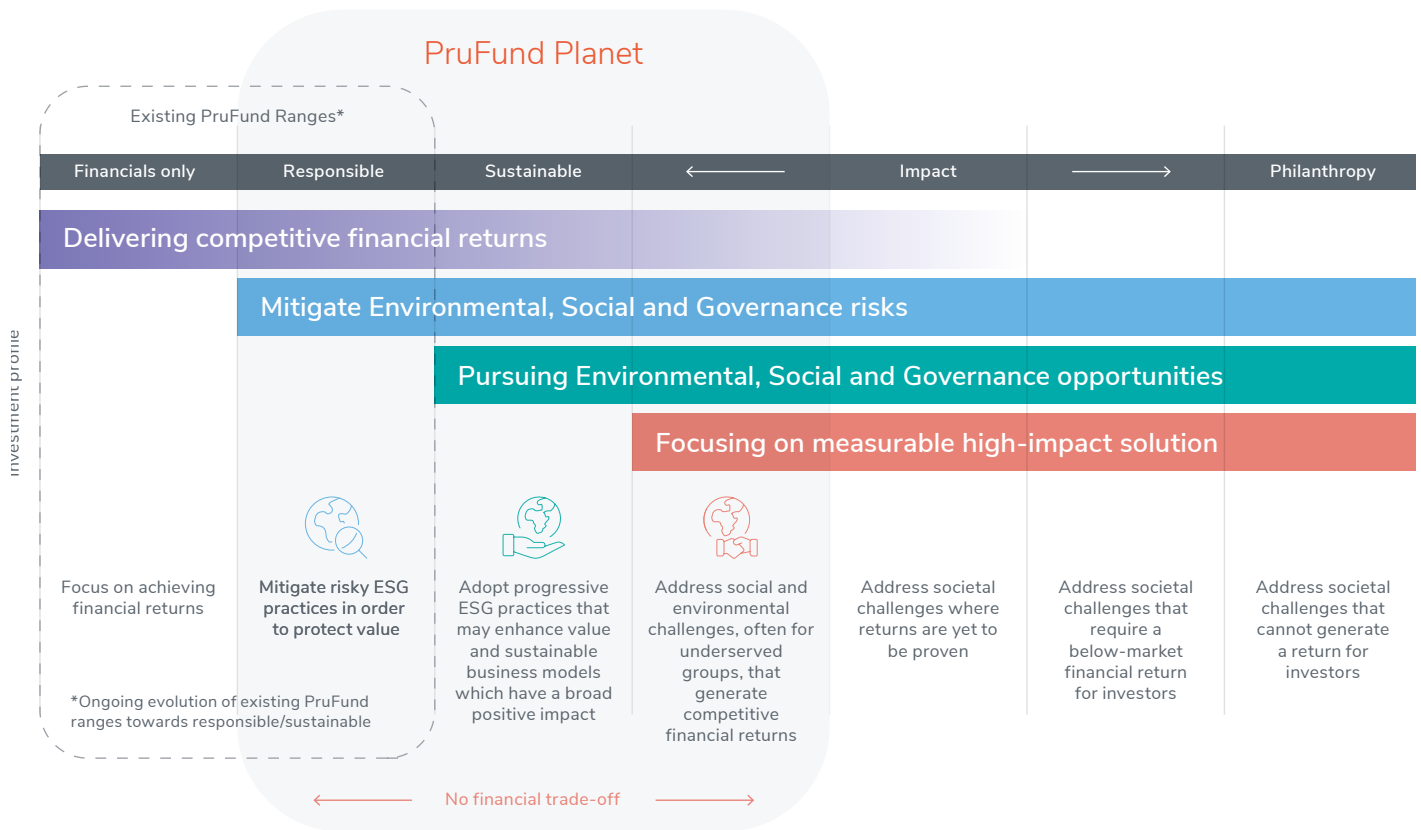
PruFund Planet

Existing PruFund Ranges*

Financials only | Responsible | Sustainable | ⟵ Impact ⟶ | Philanthropy

Investment profile

Delivering competitive financial returns

Mitigate Environmental, Social and Governance risks

Pursuing Environmental, Social and Governance opportunities

Focusing on measurable high-impact solution

Focus on achieving financial returns

Mitigate risky ESG practices in order to protect value

Adopt progressive ESG practices that may enhance value and sustainable business models which have a broad positive impact

Address social and environmental challenges, often for underserved groups, that generate competitive financial returns

Address societal challenges where returns are yet to be proven

Address societal challenges that require a below-market financial return for investors

Address societal challenges that cannot generate a return for investors

*Ongoing evolution of existing PruFund ranges towards responsible/sustainable

No financial trade-off